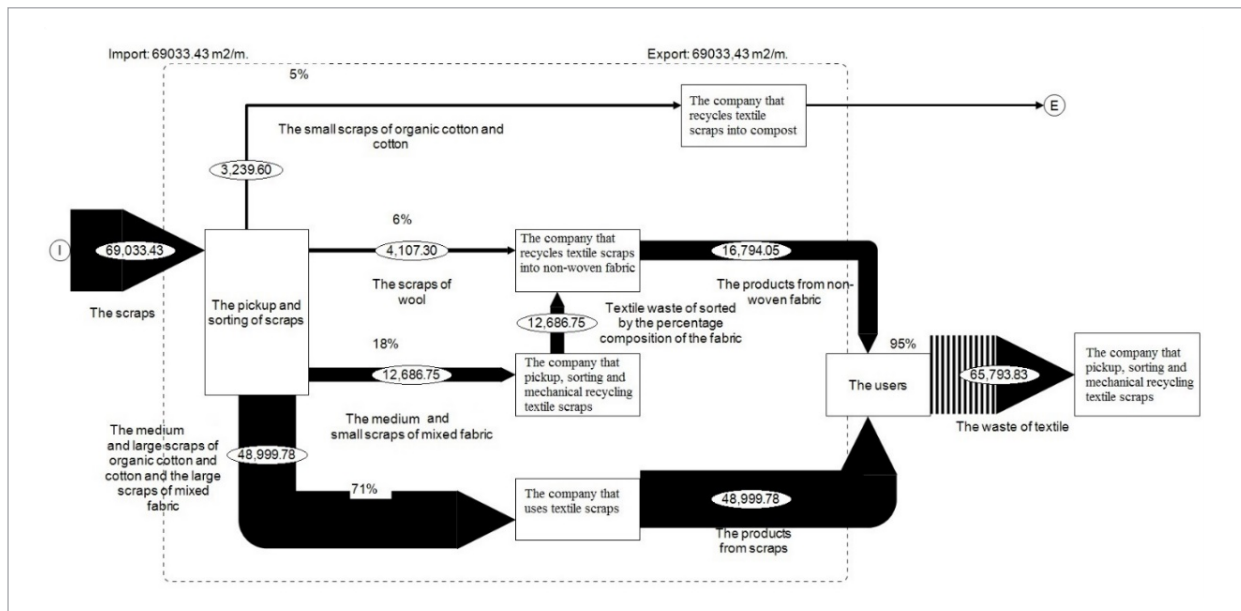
Import: 69033.43 m2/m.

Export: 69033,43 m2/m.

5%

The company that recycles textile scraps into compost

E

The small scraps of organic cotton and cotton

3,239.60

I

69,033.43

The scraps

The pickup and sorting of scraps

6%

4,107.30

The company that recycles textile scraps into non-woven fabric

16,794.05

The scraps of wool

The products from non-woven fabric

Textile waste of sorted by the percentage composition of the fabric

12,686.75

18%

12,686.75

The company that pickup, sorting and mechanical recycling textile scraps

95%

The users

65,793.83

The company that pickup, sorting and mechanical recycling textile scraps

The waste of textile

The medium and small scraps of mixed fabric

The medium and large scraps of organic cotton and cotton and the large scraps of mixed fabric

48,999.78

71%

The company that uses textile scraps

48,999.78

The products from scraps